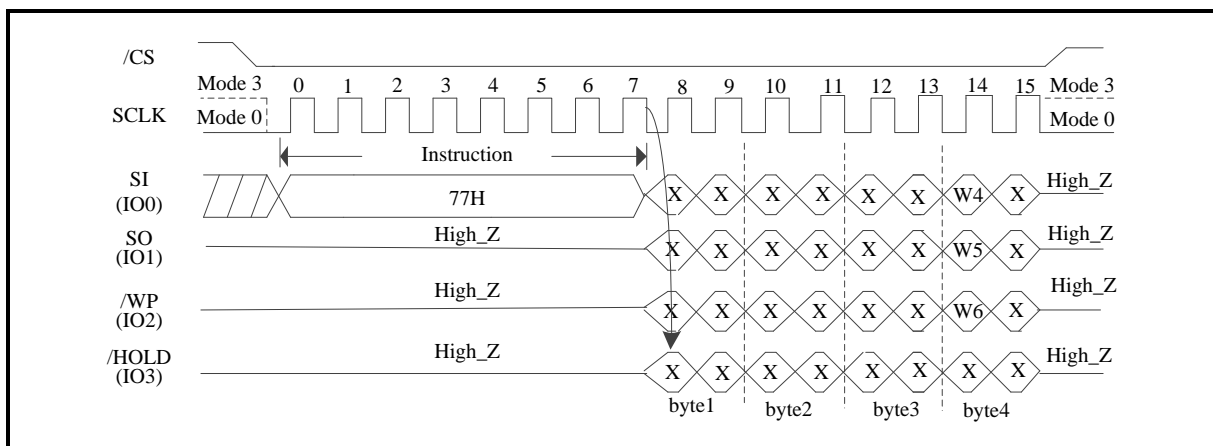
/CS

Mode 3 0 1 2 3 4 5 6 7 8 9 10 11 12 13 14 15 Mode 3

SCLK Mode 0 Mode 0

Instruction

SI (IO0) 77H X X X X X X W4 X High_Z

SO (IO1) High_Z X X X X X X W5 X High_Z

/WP (IO2) High_Z X X X X X X W6 X High_Z

/HOLD (IO3) High_Z X X X X X X X X High_Z

byte1 byte2 byte3 byte4